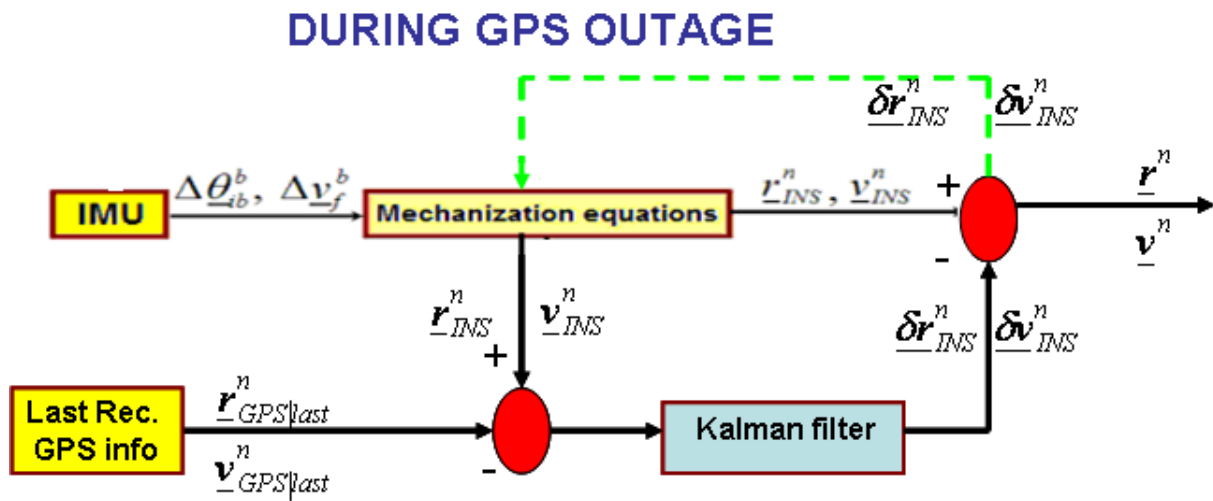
DURING GPS OUTAGE

$\underline{\delta r}^n_{INS}$ $\underline{\delta v}^n_{INS}$

IMU

$\Delta\underline{\theta}^b_{ib}, \Delta\underline{v}^b_f$

Mechanization equations

$\underline{r}^n_{INS}, \underline{v}^n_{INS}$

+

-

$\underline{r}^n$

$\underline{v}^n$

$\underline{r}^n_{INS}$ $\underline{v}^n_{INS}$

+

$\underline{\delta r}^n_{INS}$ $\underline{\delta v}^n_{INS}$

Last Rec. GPS info

$\underline{r}^n_{GPS|last}$

$\underline{v}^n_{GPS|last}$

-

Kalman filter